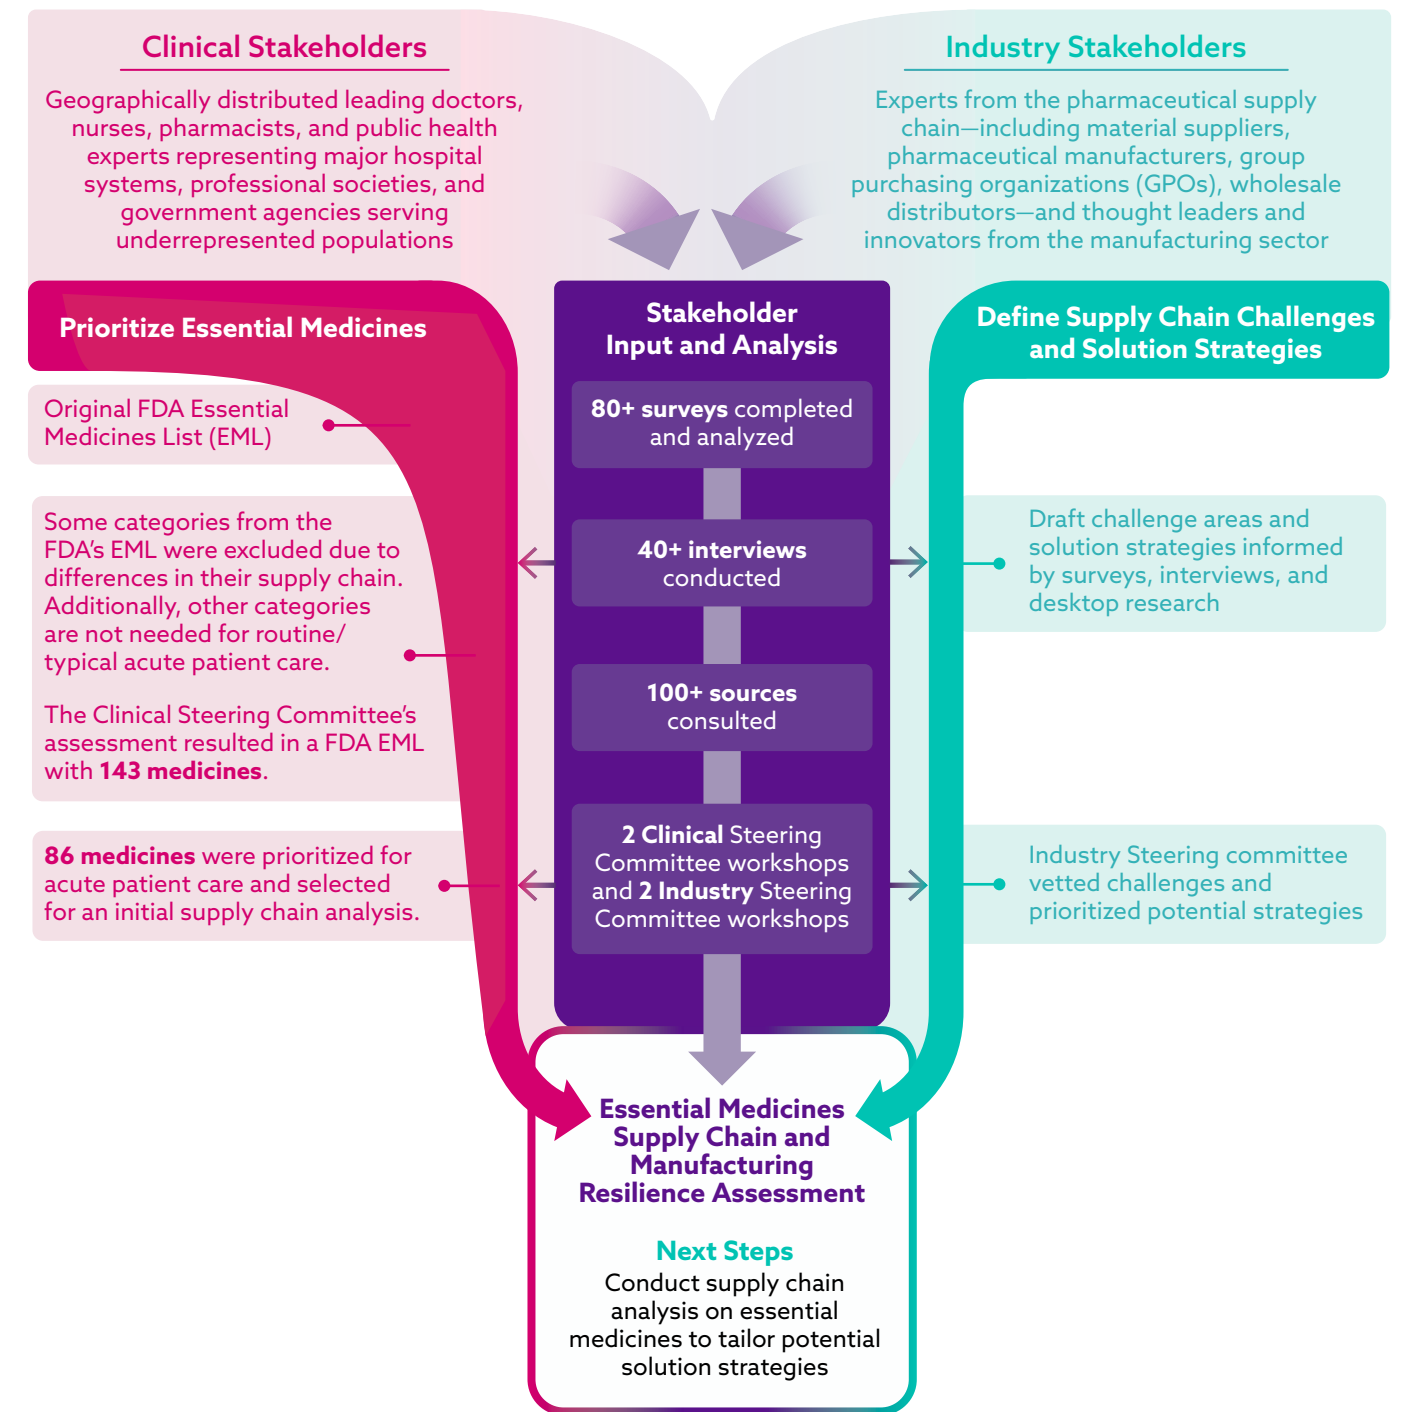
Clinical Stakeholders

Geographically distributed leading doctors, nurses, pharmacists, and public health experts representing major hospital systems, professional societies, and government agencies serving underrepresented populations

Industry Stakeholders

Experts from the pharmaceutical supply chain—including material suppliers, pharmaceutical manufacturers, group purchasing organizations (GPOs), wholesale distributors—and thought leaders and innovators from the manufacturing sector

Prioritize Essential Medicines

Original FDA Essential Medicines List (EML)

Some categories from the FDA's EML were excluded due to differences in their supply chain. Additionally, other categories are not needed for routine/ typical acute patient care.

The Clinical Steering Committee's assessment resulted in a FDA EML with 143 medicines.

86 medicines were prioritized for acute patient care and selected for an initial supply chain analysis.

Stakeholder Input and Analysis

80+ surveys completed and analyzed

40+ interviews conducted

100+ sources consulted

2 Clinical Steering Committee workshops and 2 Industry Steering Committee workshops

Define Supply Chain Challenges and Solution Strategies

Draft challenge areas and solution strategies informed by surveys, interviews, and desktop research

Industry Steering committee vetted challenges and prioritized potential strategies

Essential Medicines Supply Chain and Manufacturing Resilience Assessment

Next Steps

Conduct supply chain analysis on essential medicines to tailor potential solution strategies